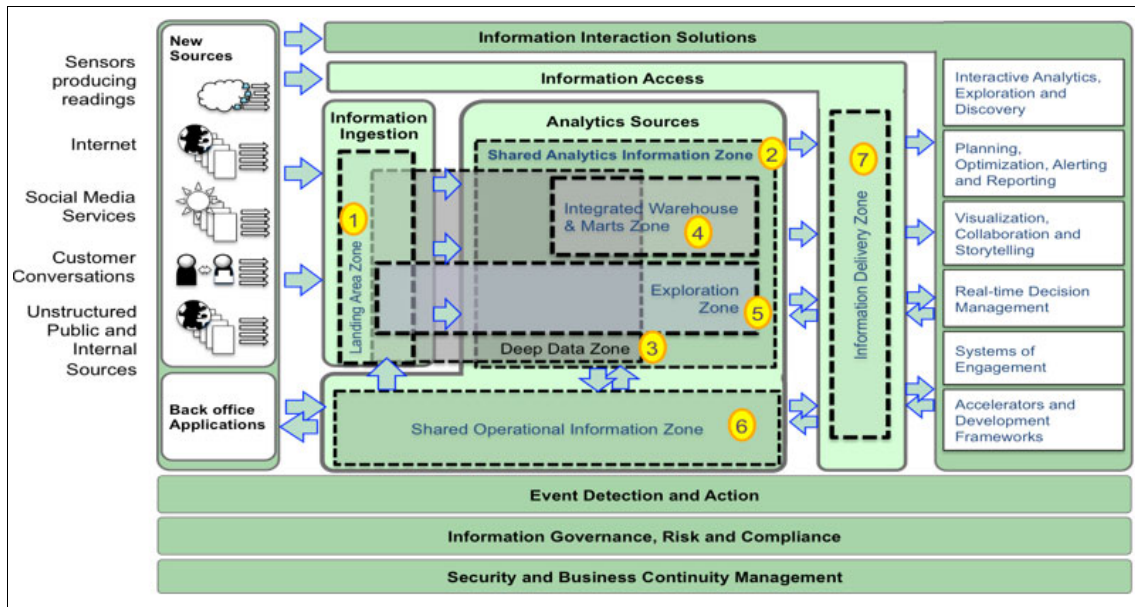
Sensors producing readings

Internet

Social Media Services

Customer Conversations

Unstructured Public and Internal Sources

New Sources

Back office Applications

Information Interaction Solutions

Information Access

Information Ingestion

1

Landing Area Zone

Analytics Sources

Shared Analytics Information Zone

2

Integrated Warehouse & Marts Zone

4

Exploration Zone

5

Deep Data Zone

3

Shared Operational Information Zone

6

7

Information Delivery Zone

Interactive Analytics, Exploration and Discovery

Planning, Optimization, Alerting and Reporting

Visualization, Collaboration and Storytelling

Real-time Decision Management

Systems of Engagement

Accelerators and Development Frameworks

Event Detection and Action

Information Governance, Risk and Compliance

Security and Business Continuity Management